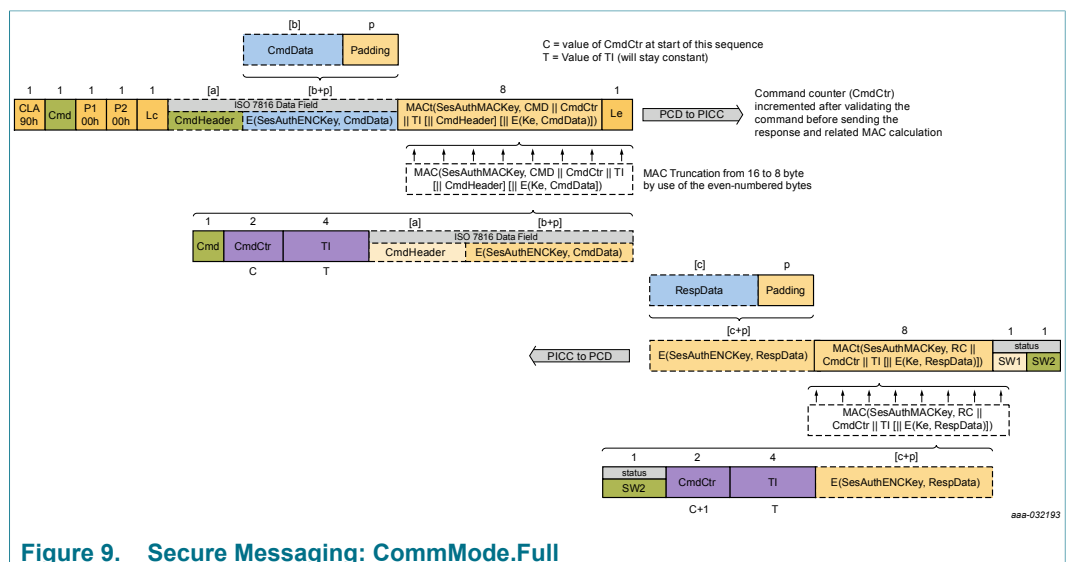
[b] p
CmdData Padding

C = value of CmdCtr at start of this sequence
T = Value of TI (will stay constant)

1 1 1 1 1 [a] [b+p] 8 1

CLA 90h | Cmd | P1 00h | P2 00h | Lc | ISO 7816 Data Field CmdHeader | E(SesAuthENCKey, CmdData) | MACt(SesAuthMACKey, CMD || CmdCtr || TI [|| CmdHeader] [|| E(Ke, CmdData)]) | Le

PCD to PICC

Command counter (CmdCtr) incremented after validating the command before sending the response and related MAC calculation

MAC(SesAuthMACKey, CMD || CmdCtr || TI [|| CmdHeader] [|| E(Ke, CmdData)])

MAC Truncation from 16 to 8 byte by use of the even-numbered bytes

1 2 4 [a] [b+p]

Cmd | CmdCtr | TI | ISO 7816 Data Field CmdHeader | E(SesAuthENCKey, CmdData)

C T

[c] p
RespData Padding

[c+p] 8 1 1

PICC to PCD

E(SesAuthENCKey, RespData) | MACt(SesAuthMACKey, RC || CmdCtr || TI [|| E(Ke, RespData)]) | status SW1 | SW2

MAC(SesAuthMACKey, RC || CmdCtr || TI [|| E(Ke, RespData)])

1 2 4 [c+p]

status SW2 | CmdCtr | TI | E(SesAuthENCKey, RespData)

C+1 T

aaa-032193

Figure 9. Secure Messaging: CommMode.Full